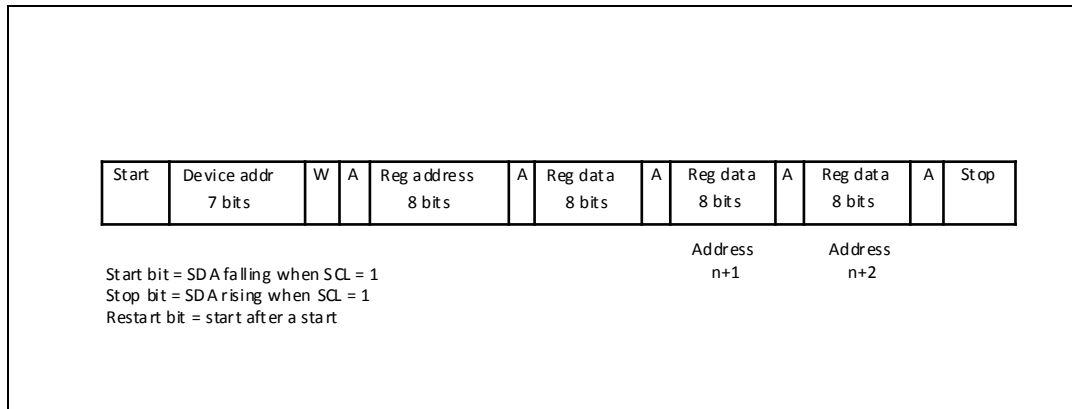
| Start | Device addr 7 bits | W | A | Reg address 8 bits | A | Reg data 8 bits | A | Reg data 8 bits | A | Reg data 8 bits | A | Stop |
|---|---|---|---|---|---|---|---|---|---|---|---|---|

Address n+1

Address n+2

Start bit = SDA falling when SCL = 1
Stop bit = SDA rising when SCL = 1
Restart bit = start after a start